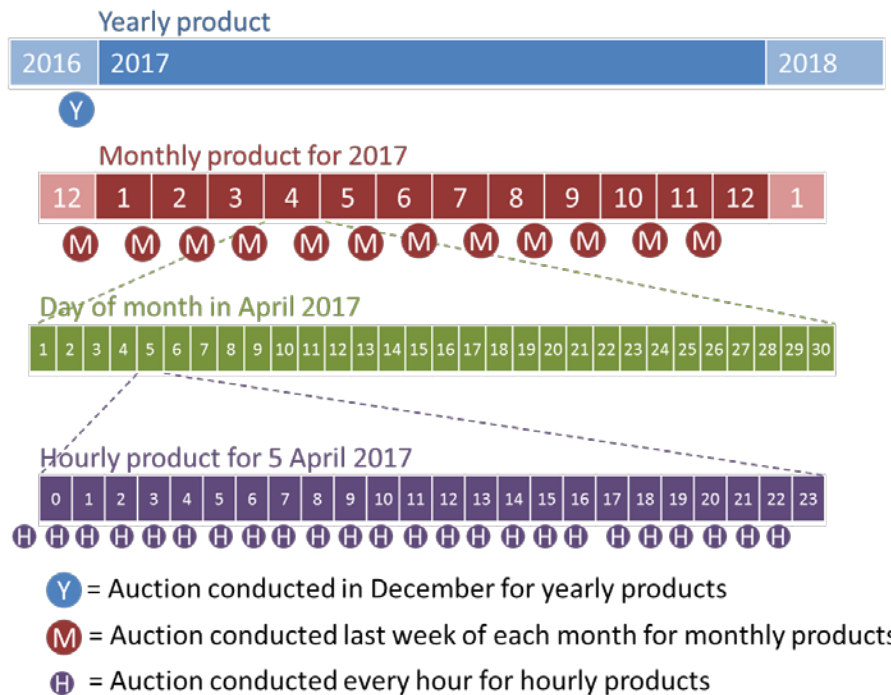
Yearly product

| 2016 | 2017 | 2018 |
|---|---|---|

Y

Monthly product for 2017

| 12 | 1 | 2 | 3 | 4 | 5 | 6 | 7 | 8 | 9 | 10 | 11 | 12 | 1 |
|---|---|---|---|---|---|---|---|---|---|---|---|---|---|

M M M M M M M M M M M M

Day of month in April 2017

| 1 | 2 | 3 | 4 | 5 | 6 | 7 | 8 | 9 | 10 | 11 | 12 | 13 | 14 | 15 | 16 | 17 | 18 | 19 | 20 | 21 | 22 | 23 | 24 | 25 | 26 | 27 | 28 | 29 | 30 |
|---|---|---|---|---|---|---|---|---|---|---|---|---|---|---|---|---|---|---|---|---|---|---|---|---|---|---|---|---|---|

Hourly product for 5 April 2017

| 0 | 1 | 2 | 3 | 4 | 5 | 6 | 7 | 8 | 9 | 10 | 11 | 12 | 13 | 14 | 15 | 16 | 17 | 18 | 19 | 20 | 21 | 22 | 23 |
|---|---|---|---|---|---|---|---|---|---|---|---|---|---|---|---|---|---|---|---|---|---|---|---|

H H H H H H H H H H H H H H H H H H H H H H H H

Y = Auction conducted in December for yearly products

M = Auction conducted last week of each month for monthly products

H = Auction conducted every hour for hourly products